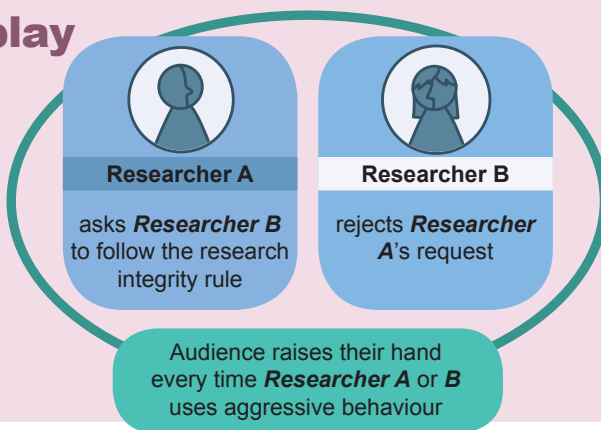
play

Researcher A

asks ***Researcher B*** to follow the research integrity rule

Researcher B

rejects ***Researcher A***'s request

Audience raises their hand every time ***Researcher A*** or ***B*** uses aggressive behaviour